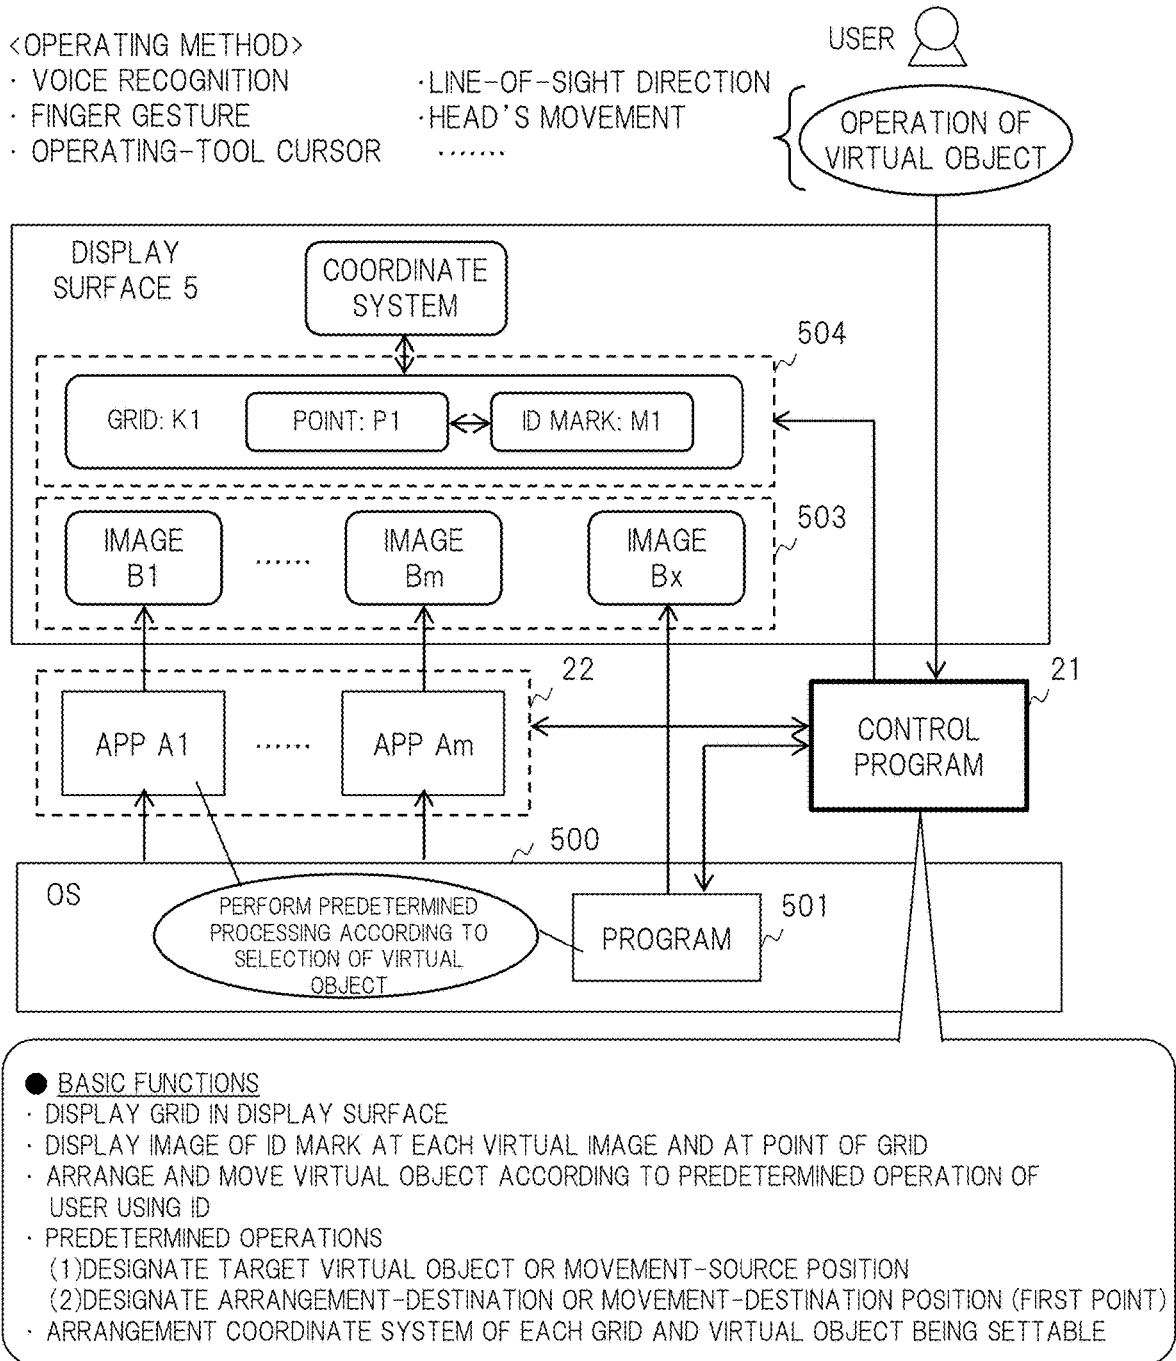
<OPERATING METHOD>
· VOICE RECOGNITION
· FINGER GESTURE
· OPERATING-TOOL CURSOR
·LINE-OF-SIGHT DIRECTION
·HEAD'S MOVEMENT
......

USER

OPERATION OF VIRTUAL OBJECT

DISPLAY SURFACE 5

COORDINATE SYSTEM

504

GRID: K1
POINT: P1
ID MARK: M1

503

IMAGE B1
......
IMAGE Bm
IMAGE Bx

22

APP A1
......
APP Am

21

CONTROL PROGRAM

500

OS

PERFORM PREDETERMINED PROCESSING ACCORDING TO SELECTION OF VIRTUAL OBJECT

PROGRAM

501

● BASIC FUNCTIONS
· DISPLAY GRID IN DISPLAY SURFACE
· DISPLAY IMAGE OF ID MARK AT EACH VIRTUAL IMAGE AND AT POINT OF GRID
· ARRANGE AND MOVE VIRTUAL OBJECT ACCORDING TO PREDETERMINED OPERATION OF USER USING ID
· PREDETERMINED OPERATIONS
(1)DESIGNATE TARGET VIRTUAL OBJECT OR MOVEMENT-SOURCE POSITION
(2)DESIGNATE ARRANGEMENT-DESTINATION OR MOVEMENT-DESTINATION POSITION (FIRST POINT)
· ARRANGEMENT COORDINATE SYSTEM OF EACH GRID AND VIRTUAL OBJECT BEING SETTABLE